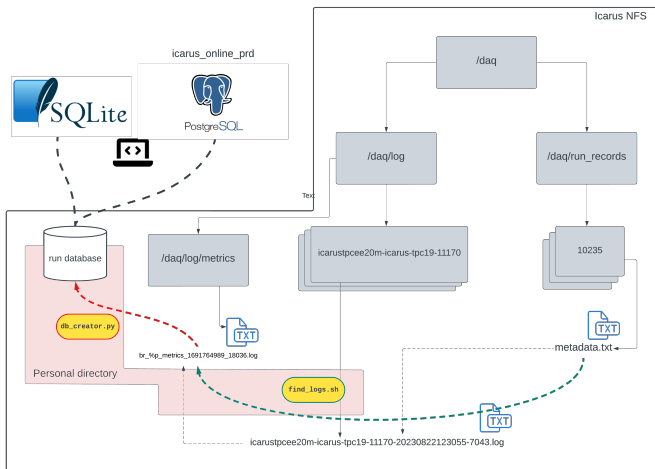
Icarus NFS

icarus_online_prd

SQLite

PostgreSQL

/daq

/daq/log

/daq/run_records

Tex

/daq/log/metrics

icarustpcee20m-icarus-tpc19-11170

10235

run database

db_creator.py

TXT

br_%p_metrics_1691764989_18036.log

TXT

metadata.txt

Personal directory

find_logs.sh

TXT

icarustpcee20m-icarus-tpc19-11170-20230822123055-7043.log